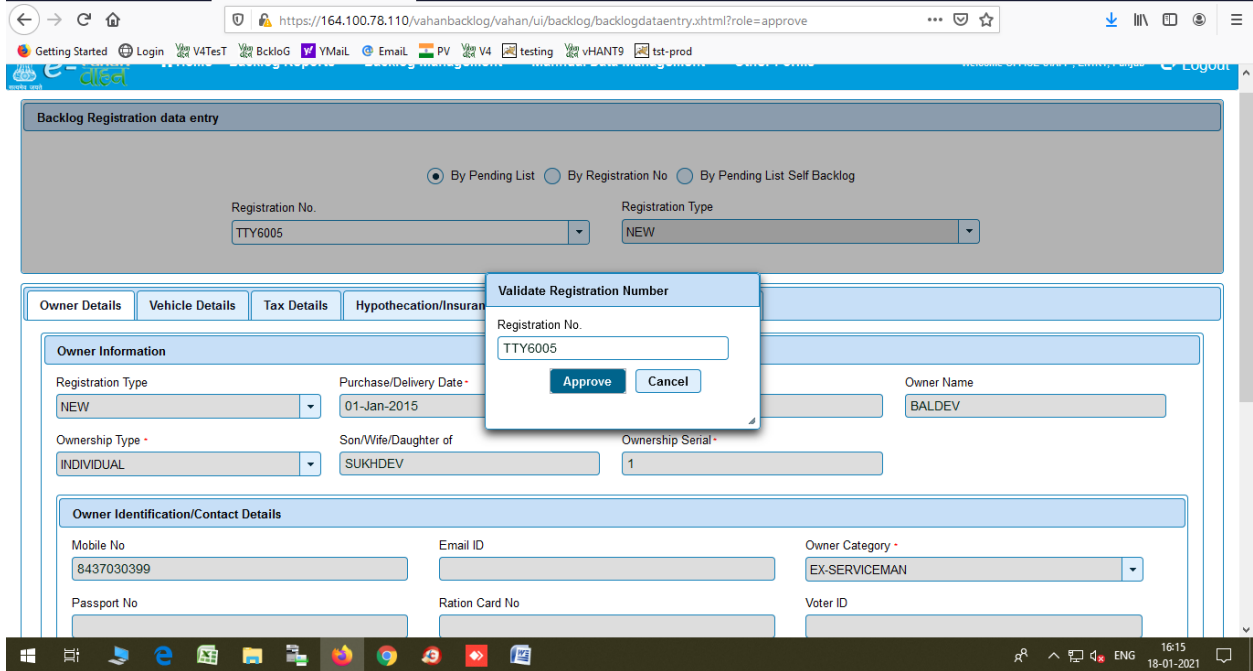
https://164.100.78.110/vahanbacklog/vahan/ui/backlog/backlogdataentry.xhtml?role=approve

Getting Started Login V4TesT BckloG YMaiL EmaiL PV V4 testing vHANT9 tst-prod

Home Backlog Reports Backlog Management Manual Data Management Other Forms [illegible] Logout

Backlog Registration data entry

By Pending List By Registration No By Pending List Self Backlog

Registration No.
TTY6005

Registration Type
NEW

Owner Details | Vehicle Details | Tax Details | Hypothecation/Insuran

Validate Registration Number
Registration No.
TTY6005
Approve Cancel

Owner Information

Registration Type
NEW

Purchase/Delivery Date *
01-Jan-2015

Owner Name
BALDEV

Ownership Type *
INDIVIDUAL

Son/Wife/Daughter of
SUKHDEV

Ownership Serial *
1

Owner Identification/Contact Details

Mobile No
8437030399

Email ID

Owner Category *
EX-SERVICEMAN

Passport No

Ration Card No

Voter ID

ENG 16:15 18-01-2021